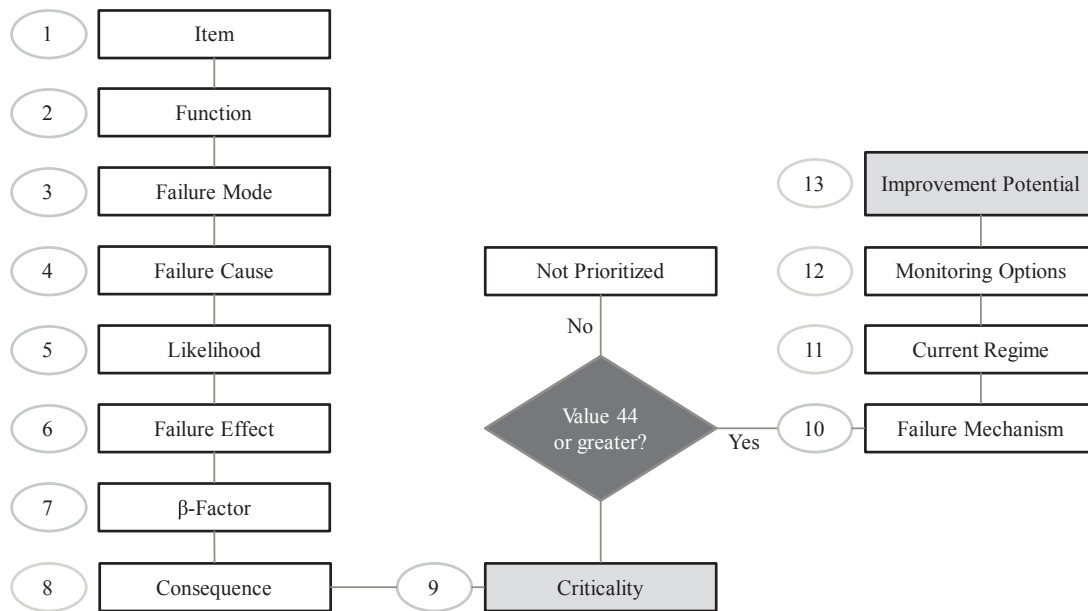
1 Item
2 Function
3 Failure Mode
4 Failure Cause
5 Likelihood
6 Failure Effect
7 β-Factor
8 Consequence
9 Criticality

Value 44 or greater?
No
Not Prioritized
Yes

10 Failure Mechanism
11 Current Regime
12 Monitoring Options
13 Improvement Potential